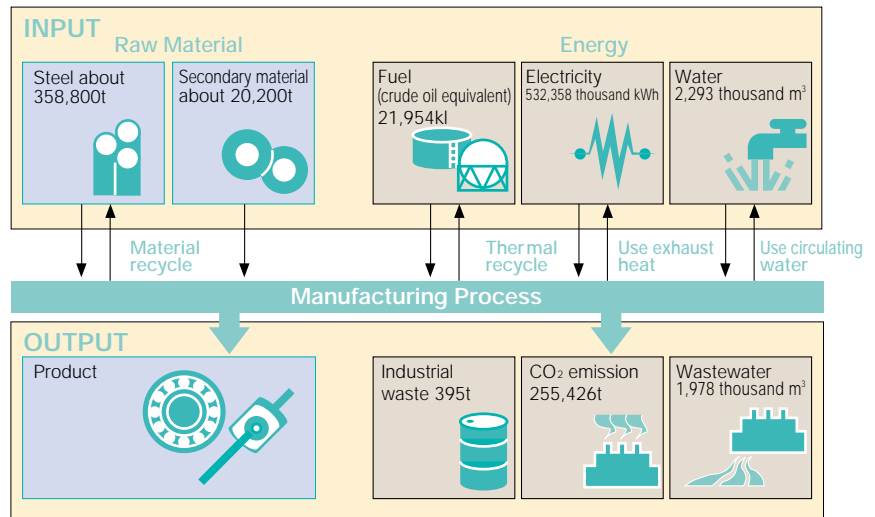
INPUT

Raw Material

Steel about 358,800t

Secondary material about 20,200t

Energy

Fuel (crude oil equivalent) 21,954kl

Electricity 532,358 thousand kWh

Water 2,293 thousand $m^3$

Material recycle

Thermal recycle

Use exhaust heat

Use circulating water

Manufacturing Process

OUTPUT

Product

Industrial waste 395t

$CO_2$ emission 255,426t

Wastewater 1,978 thousand $m^3$